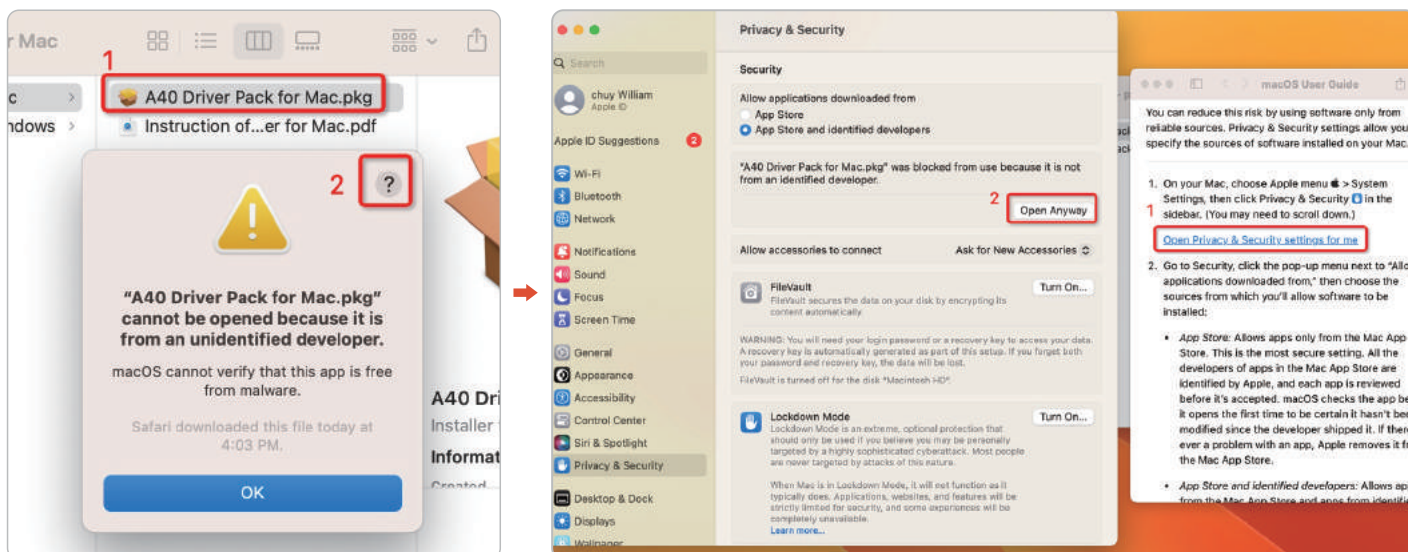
r Mac

c
ndows

1
A40 Driver Pack for Mac.pkg
Instruction of...er for Mac.pdf

2 ?

"A40 Driver Pack for Mac.pkg" cannot be opened because it is from an unidentified developer.

macOS cannot verify that this app is free from malware.

Safari downloaded this file today at 4:03 PM.

OK

A40 Dri
Installer
Informat
Created

Search
chuy William
Apple ID
Apple ID Suggestions 2
Wi-Fi
Bluetooth
Network
Notifications
Sound
Focus
Screen Time
General
Appearance
Accessibility
Control Center
Siri & Spotlight
Privacy & Security
Desktop & Dock
Displays
Wallpaper

Privacy & Security

Security

Allow applications downloaded from
App Store
App Store and identified developers

"A40 Driver Pack for Mac.pkg" was blocked from use because it is not from an identified developer.

2 Open Anyway

Allow accessories to connect   Ask for New Accessories

FileVault
FileVault secures the data on your disk by encrypting its content automatically.
Turn On...

WARNING: You will need your login password or a recovery key to access your data. A recovery key is automatically generated as part of this setup. If you forget both your password and recovery key, the data will be lost.

FileVault is turned off for the disk "Macintosh HD".

Lockdown Mode
Lockdown Mode is an extreme, optional protection that should only be used if you believe you may be personally targeted by a highly sophisticated cyberattack. Most people are never targeted by attacks of this nature.
Turn On...

When Mac is in Lockdown Mode, it will not function as it typically does. Applications, websites, and features will be strictly limited for security, and some experiences will be completely unavailable.
Learn more...

macOS User Guide

You can reduce this risk by using software only from reliable sources. Privacy & Security settings allow you specify the sources of software installed on your Mac.

1. On your Mac, choose Apple menu > System Settings, then click Privacy & Security in the sidebar. (You may need to scroll down.)

1 Open Privacy & Security settings for me

2. Go to Security, click the pop-up menu next to "Allo applications downloaded from," then choose the sources from which you'll allow software to be installed:

• App Store: Allows apps only from the Mac App Store. This is the most secure setting. All the developers of apps in the Mac App Store are identified by Apple, and each app is reviewed before it's accepted. macOS checks the app be it opens the first time to be certain it hasn't bee modified since the developer shipped it. If there ever a problem with an app, Apple removes it fr the Mac App Store.

• App Store and identified developers: Allows ap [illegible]